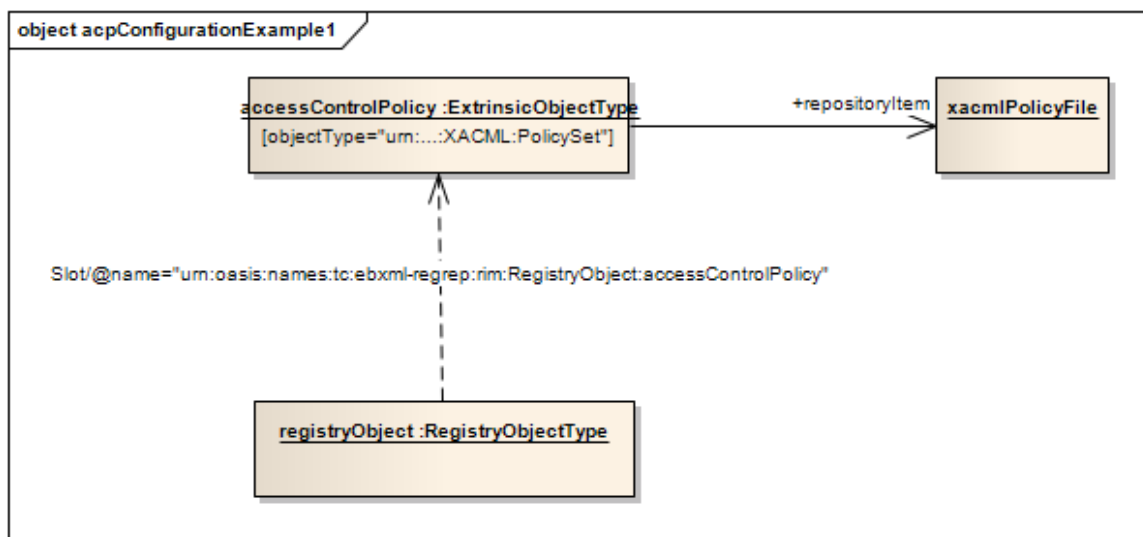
object acpConfigurationExample1

accessControlPolicy :ExtrinsicObjectType
[objectType="urn:...:XACML:PolicySet"]

+repositoryItem

xacmlPolicyFile

Slot/@name="urn:oasis:names:tc:ebxml-regrep:rim:RegistryObject:accessControlPolicy"

registryObject :RegistryObjectType